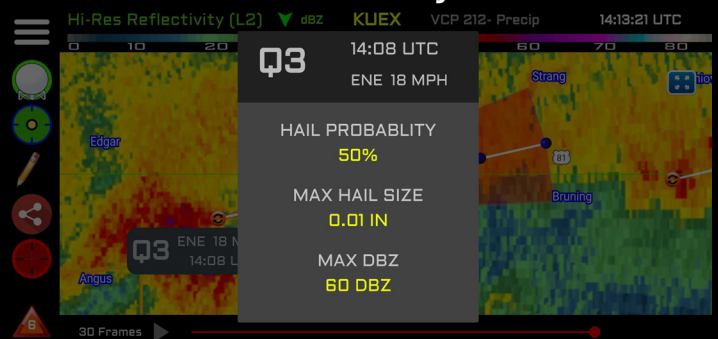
Hi-Res Reflectivity (L2) dBZ KUEX VCP 212- Precip 14:13:21 UTC

0 10 20 60 70 80

Q3 14:08 UTC
ENE 18 MPH

HAIL PROBABLITY
50%

MAX HAIL SIZE
0.01 IN

MAX DBZ
60 DBZ

Strang

Edgar

81

Bruning

Q3 ENE 18 M
14:08 U

Angus

6

30 Frames